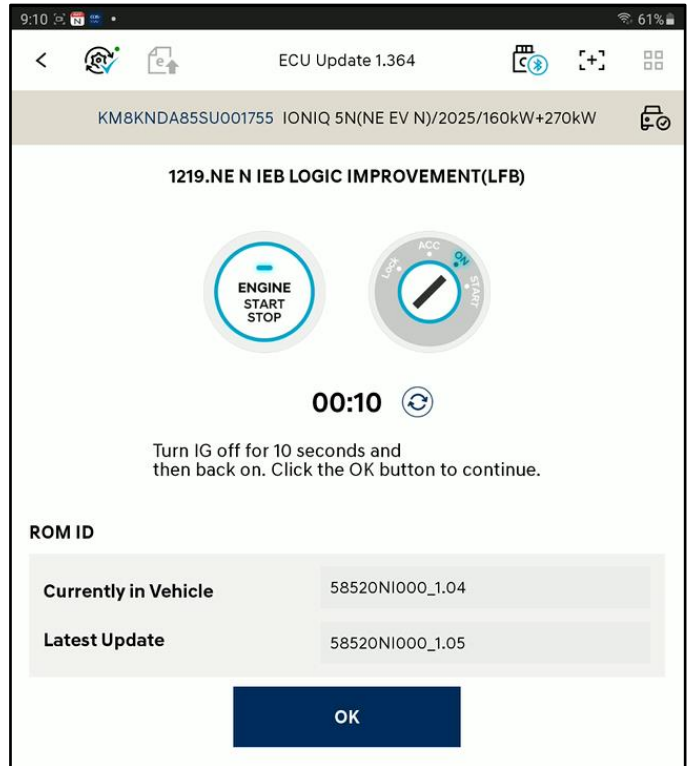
9:10 N •
61%

<

ECU Update 1.364

KM8KNDA85SU001755 IONIQ 5N(NE EV N)/2025/160kW+270kW

1219.NE N IEB LOGIC IMPROVEMENT(LFB)

ENGINE
START
STOP

Lock
ACC
ON
START

00:10

Turn IG off for 10 seconds and then back on. Click the OK button to continue.

ROM ID

| Currently in Vehicle | 58520NI000_1.04 |
|---|---|
| Latest Update | 58520NI000_1.05 |

OK